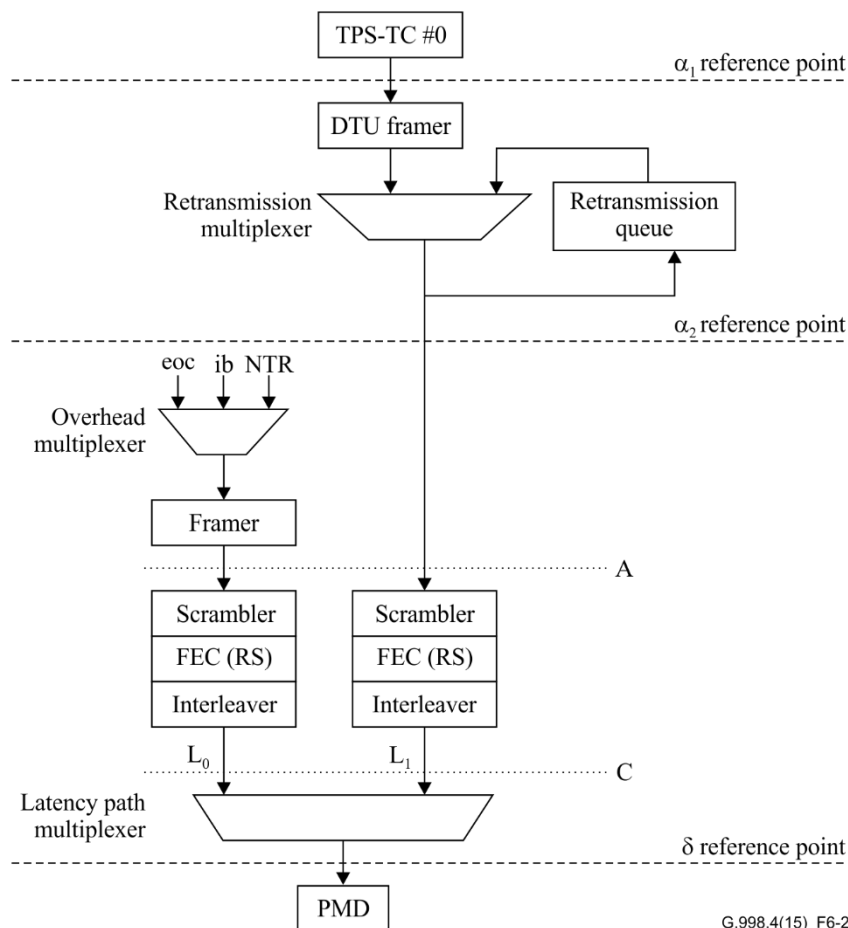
TPS-TC #0

$\alpha_1$ reference point

DTU framer

Retransmission multiplexer

Retransmission queue

$\alpha_2$ reference point

eoc ib NTR

Overhead multiplexer

Framer

A

Scrambler
FEC (RS)
Interleaver

Scrambler
FEC (RS)
Interleaver

$L_0$

$L_1$

C

Latency path multiplexer

$\delta$ reference point

PMD

G.998.4(15)_F6-2